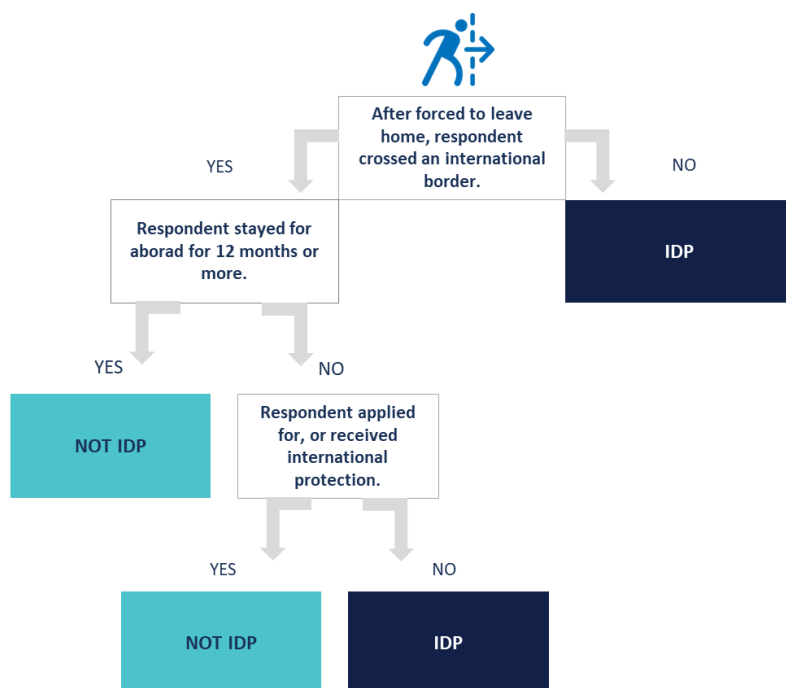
After forced to leave home, respondent crossed an international border.

YES

NO

Respondent stayed for aborad for 12 months or more.

IDP

YES

NO

NOT IDP

Respondent applied for, or received international protection.

YES

NO

NOT IDP

IDP